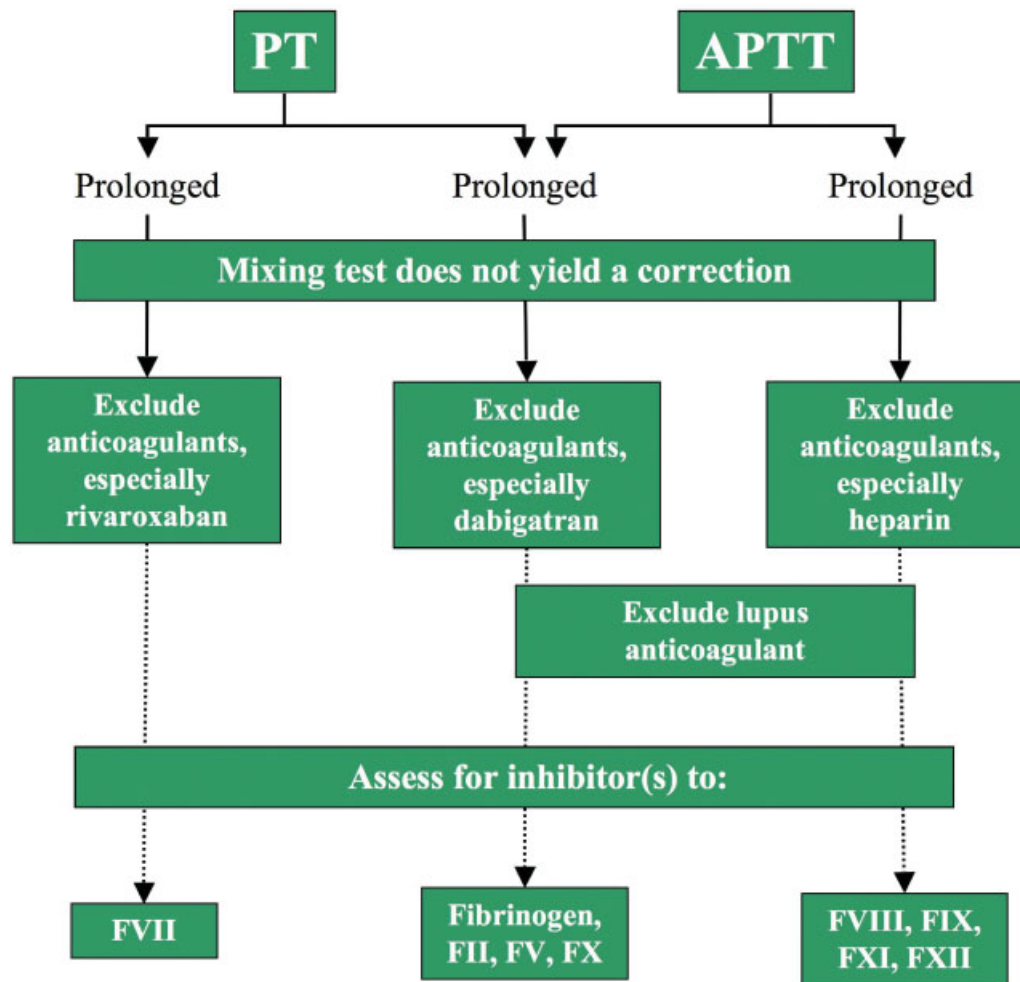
PT

APTT

Prolonged

Prolonged

Prolonged

Mixing test does not yield a correction

Exclude anticoagulants, especially rivaroxaban

Exclude anticoagulants, especially dabigatran

Exclude anticoagulants, especially heparin

Exclude lupus anticoagulant

Assess for inhibitor(s) to:

FVII

Fibrinogen, FII, FV, FX

FVIII, FIX, FXI, FXII